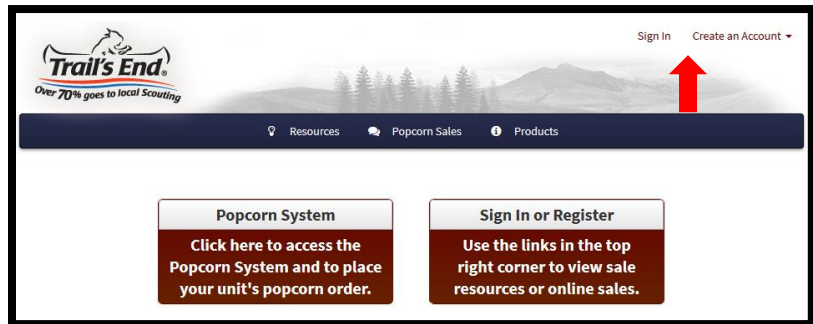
Trail's End
Over 70% goes to local Scouting

Sign In Create an Account

Resources Popcorn Sales Products

Popcorn System
Click here to access the Popcorn System and to place your unit's popcorn order.

Sign In or Register
Use the links in the top right corner to view sale resources or online sales.